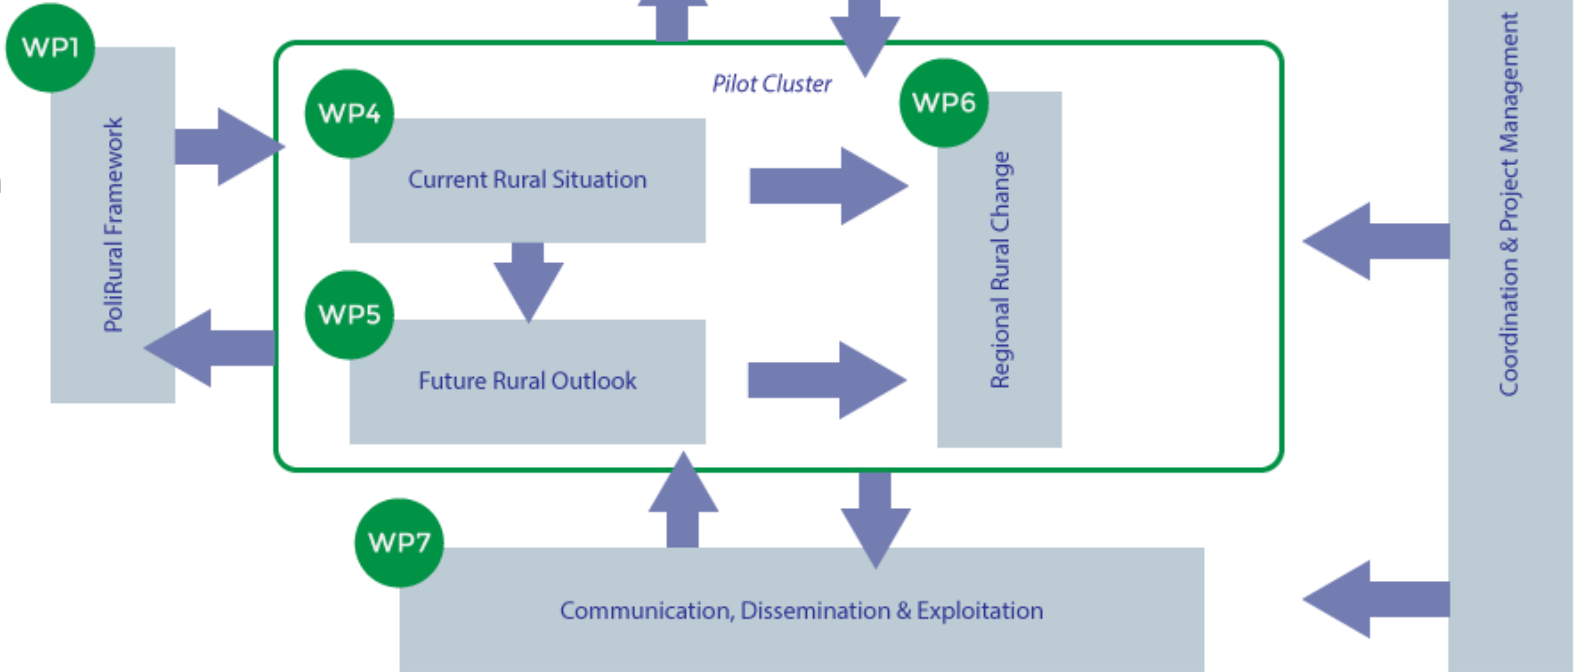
WP1

PoliRural Framework

Pilot Cluster

WP4

Current Rural Situation

WP5

Future Rural Outlook

WP6

Regional Rural Change

Coordination & Project Management

WP7

Communication, Dissemination & Exploitation